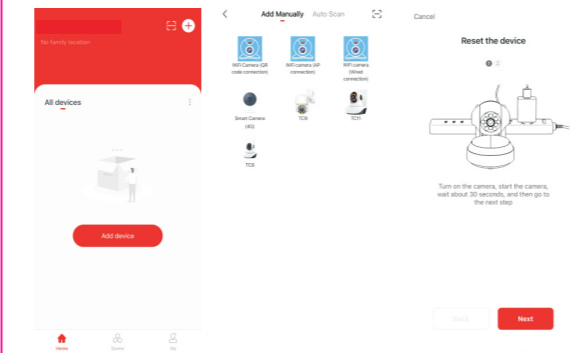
No family location

All devices

Add device

Home
Scene
My

Add Manually
Auto Scan

WiFi Camera (QR code connection)
WiFi camera (AP connection)
WiFi camera (Wired connection)
Smart Camera (4G)
TC6
TC11
TC5

Cancel

Reset the device

1 2

Turn on the camera, start the camera, wait about 30 seconds, and then go to the next step

Back
Next